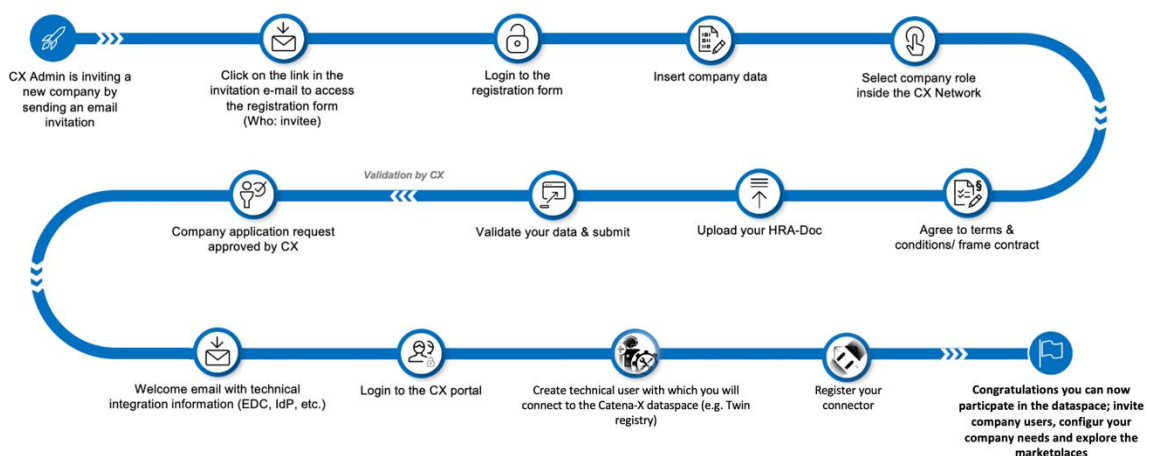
CX Admin is inviting a new company by sending an email invitation

Click on the link in the invitation e-mail to access the registration form (Who: invitee)

Login to the registration form

Insert company data

Select company role inside the CX Network

Agree to terms & conditions/ frame contract

Upload your HRA-Doc

Validate your data & submit

Validation by CX

Company application request approved by CX

Welcome email with technical integration information (EDC, IdP, etc.)

Login to the CX portal

Create technical user with which you will connect to the Catena-X dataspace (e.g. Twin registry)

Register your connector

Congratulations you can now particpate in the dataspace; invite company users, configur your company needs and explore the marketplaces